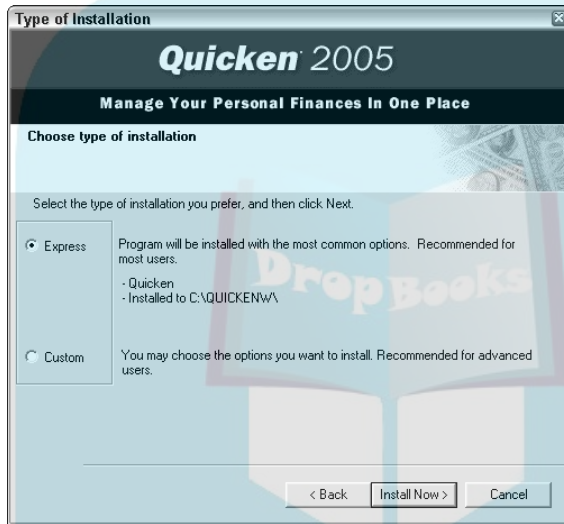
Type of Installation

Quicken 2005

Manage Your Personal Finances In One Place

Choose type of installation

Select the type of installation you prefer, and then click Next.

Express

Program will be installed with the most common options. Recommended for most users.

- Quicken
- Installed to C:\QUICKENW\

DropBooks

Custom

You may choose the options you want to install. Recommended for advanced users.

< Back

Install Now >

Cancel